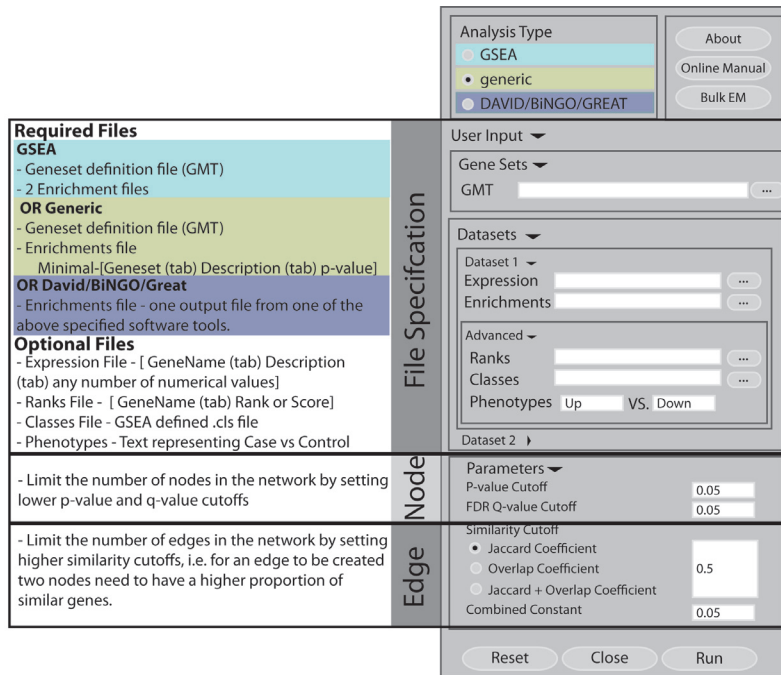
Analysis Type
GSEA
generic
DAVID/BiNGO/GREAT

About
Online Manual
Bulk EM

Required Files
GSEA
- Geneset definition file (GMT)
- 2 Enrichment files
OR Generic
- Geneset definition file (GMT)
- Enrichments file
Minimal-[Geneset (tab) Description (tab) p-value]
OR David/BiNGO/Great
- Enrichments file - one output file from one of the above specified software tools.
Optional Files
- Expression File - [ GeneName (tab) Description (tab) any number of numerical values]
- Ranks File - [ GeneName (tab) Rank or Score]
- Classes File - GSEA defined .cls file
- Phenotypes - Text representing Case vs Control

File Specifcation

User Input
Gene Sets
GMT ...
Datasets
Dataset 1
Expression ...
Enrichments ...
Advanced
Ranks ...
Classes ...
Phenotypes Up VS. Down
Dataset 2

- Limit the number of nodes in the network by setting lower p-value and q-value cutoffs

Node

Parameters
P-value Cutoff 0.05
FDR Q-value Cutoff 0.05

- Limit the number of edges in the network by setting higher similarity cutoffs, i.e. for an edge to be created two nodes need to have a higher proportion of similar genes.

Edge

Similarity Cutoff
Jaccard Coefficient
Overlap Coefficient
Jaccard + Overlap Coefficient
0.5
Combined Constant 0.05

Reset Close Run